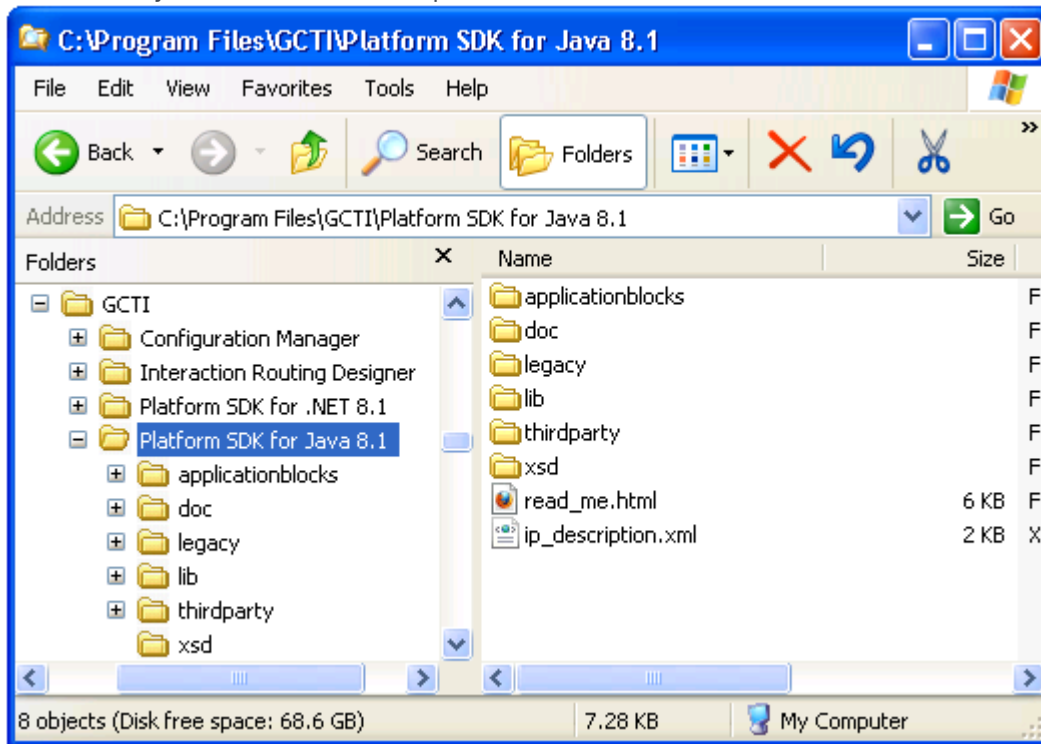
C:\Program Files\GCTI\Platform SDK for Java 8.1

File Edit View Favorites Tools Help

Back Search Folders

Address C:\Program Files\GCTI\Platform SDK for Java 8.1 Go

Folders ×

GCTI
Configuration Manager
Interaction Routing Designer
Platform SDK for .NET 8.1
Platform SDK for Java 8.1
applicationblocks
doc
legacy
lib
thirdparty
xsd

| Name | Size | |
|---|---|---|
| applicationblocks | | F |
| doc | | F |
| legacy | | F |
| lib | | F |
| thirdparty | | F |
| xsd | | F |
| read_me.html | 6 KB | F |
| ip_description.xml | 2 KB | X |

8 objects (Disk free space: 68.6 GB) 7.28 KB My Computer